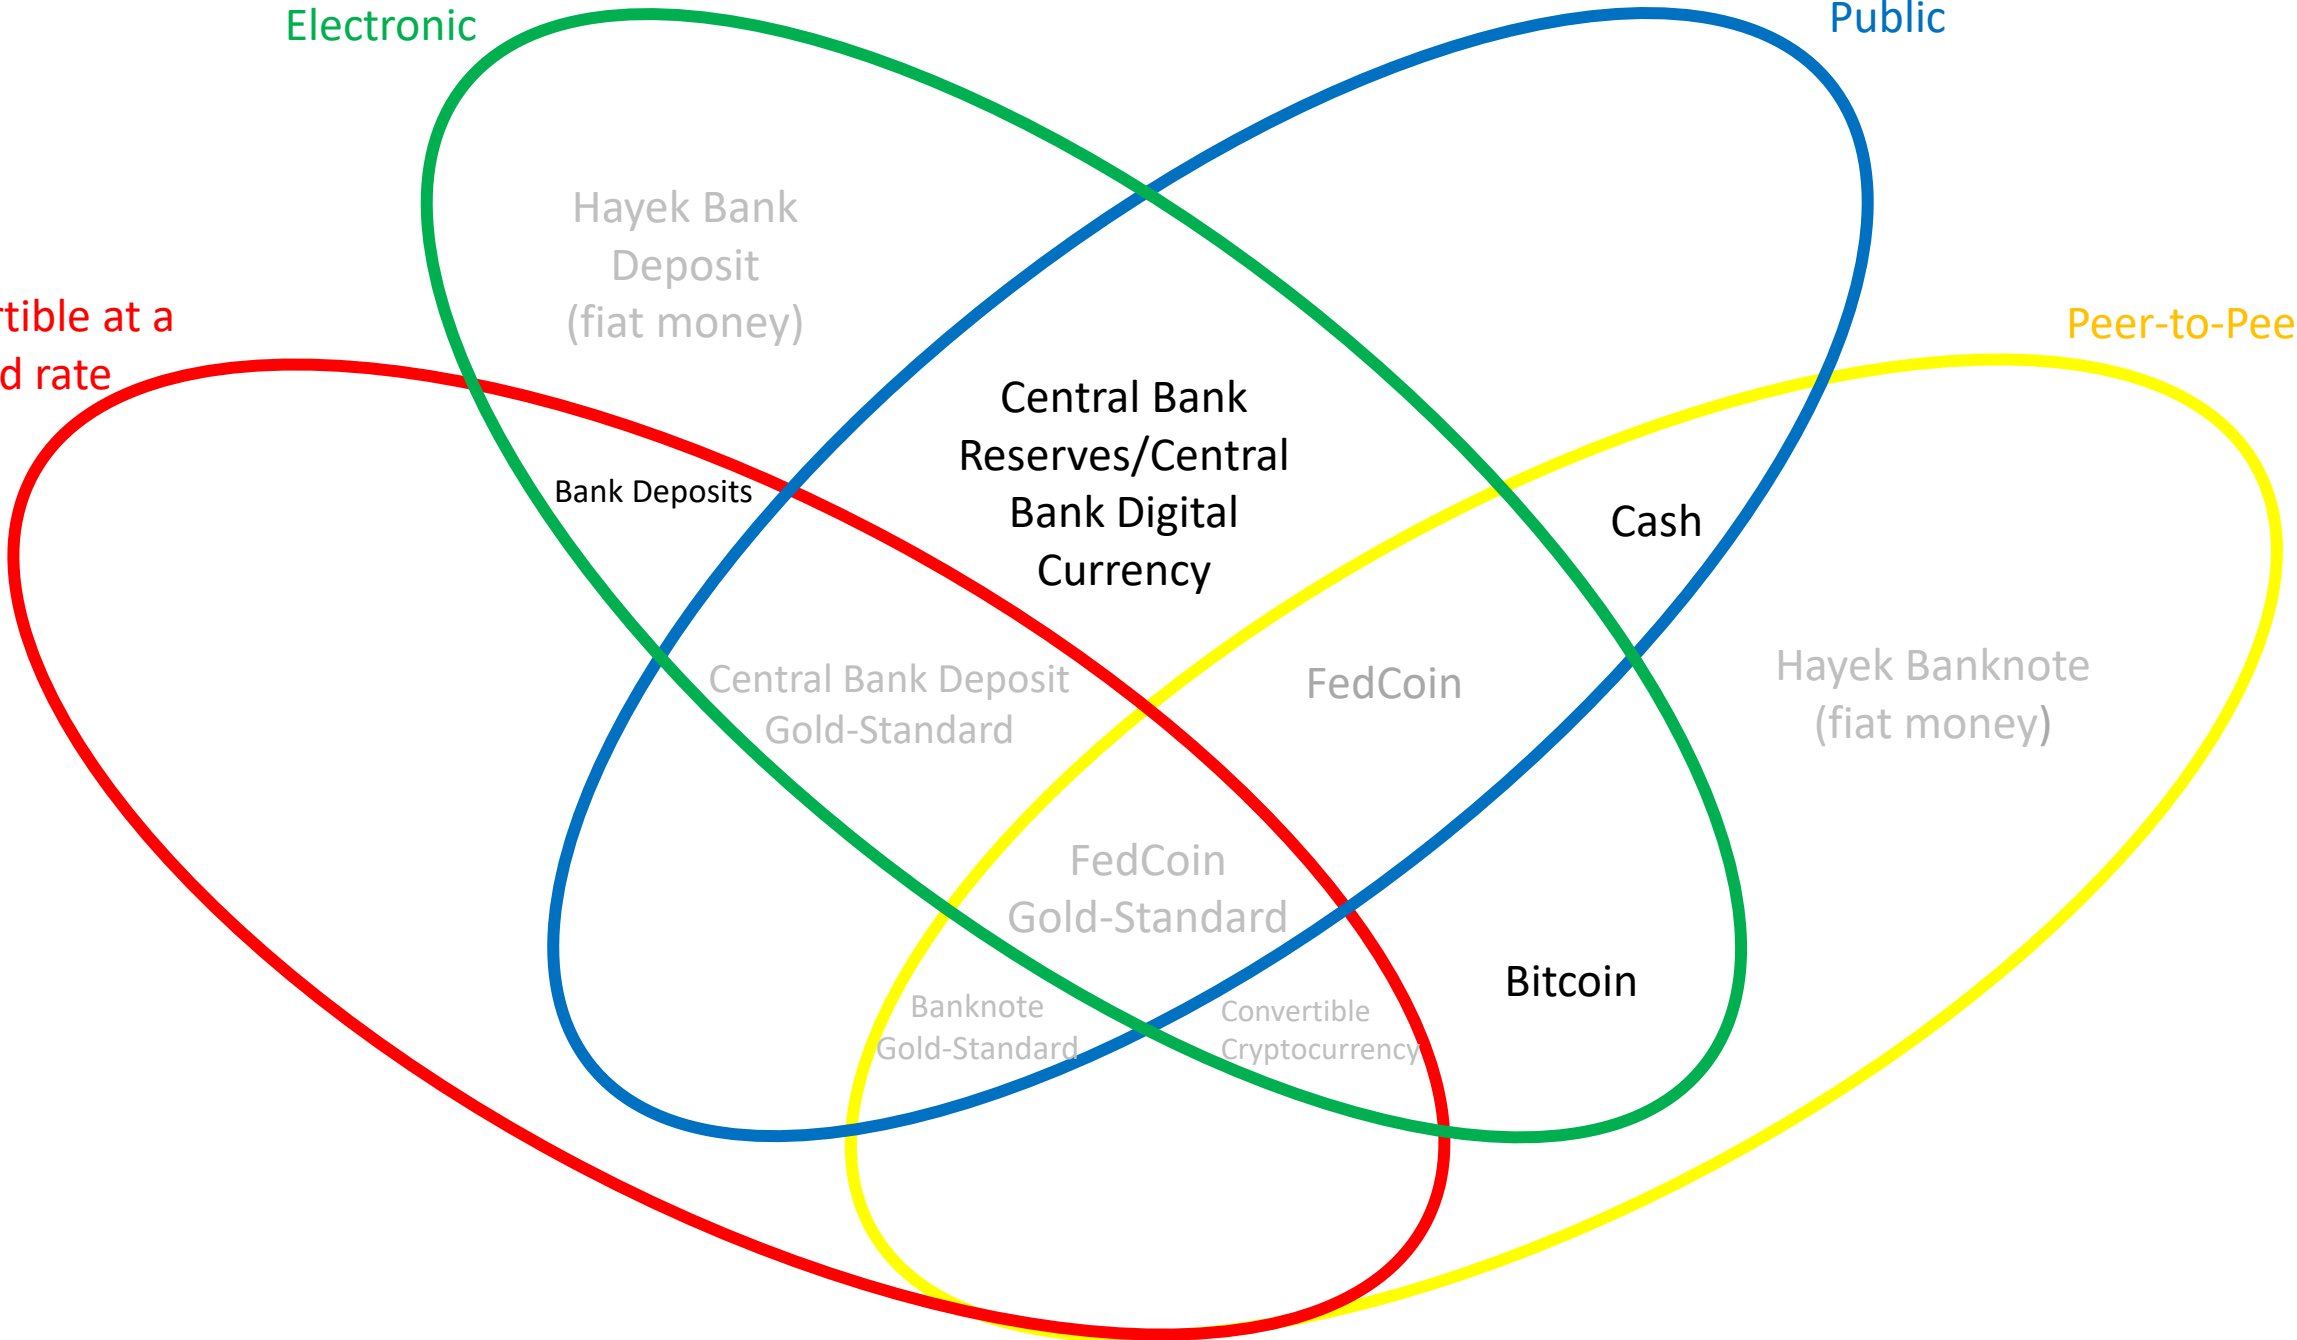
Electronic

Public

rtible at a
d rate

Peer-to-Pee

Hayek Bank Deposit (fiat money)

Central Bank Reserves/Central Bank Digital Currency

Bank Deposits

Cash

Central Bank Deposit Gold-Standard

FedCoin

Hayek Banknote (fiat money)

FedCoin Gold-Standard

Bitcoin

Banknote Gold-Standard

Convertible Cryptocurrency